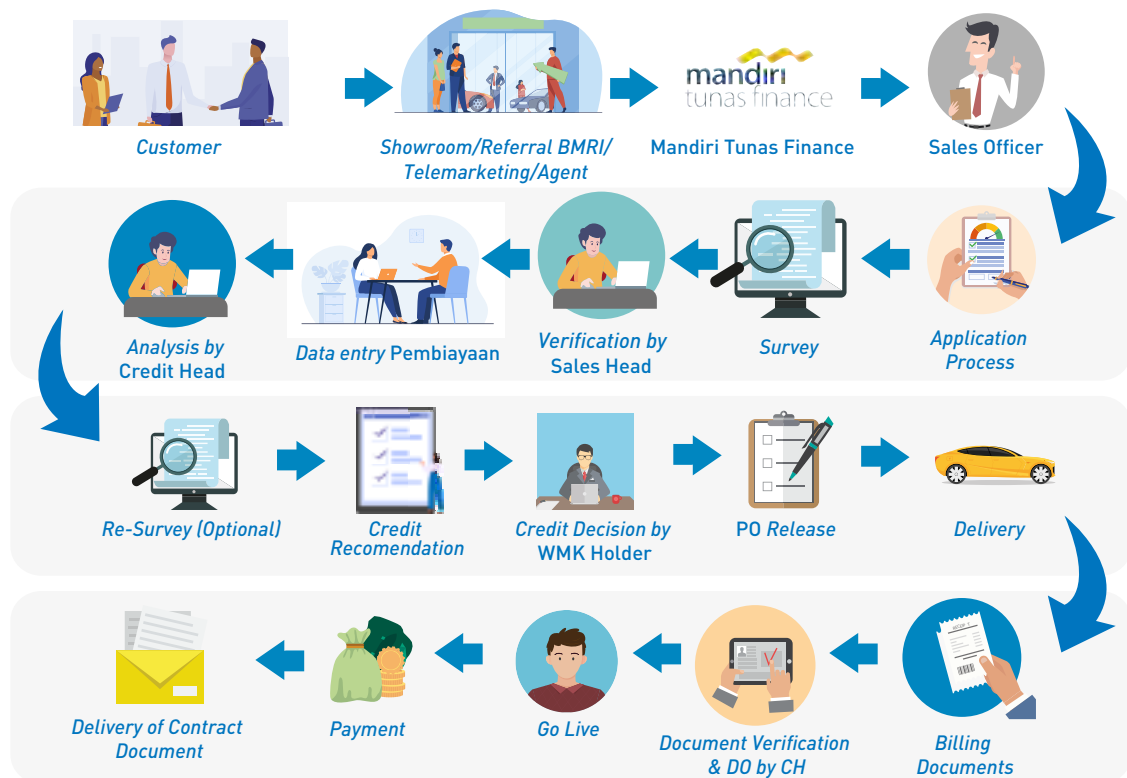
Customer

Showroom/Referral BMRI/ Telemarketing/Agent

mandiri tunas finance

Mandiri Tunas Finance

Sales Officer

Application Process

Survey

Verification by Sales Head

Data entry Pembiayaan

Analysis by Credit Head

Re-Survey (Optional)

Credit Recomendation

Credit Decision by WMK Holder

PO Release

Delivery

Billing Documents

Document Verification & DO by CH

Go Live

Payment

Delivery of Contract Document